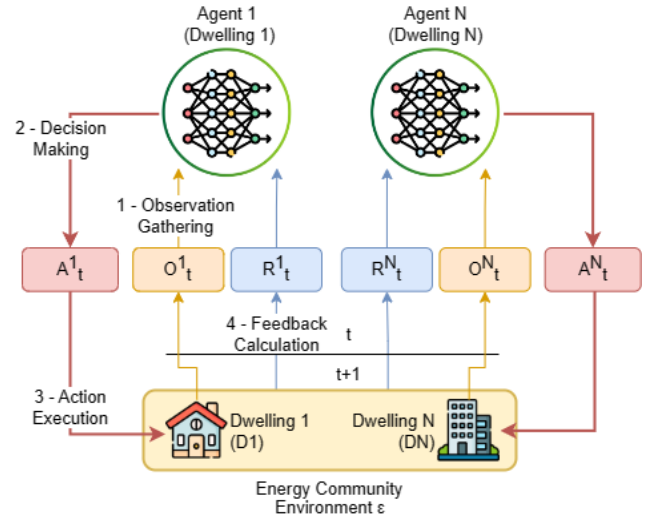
Agent 1
(Dwelling 1)

Agent N
(Dwelling N)

2 - Decision Making

1 - Observation Gathering

$A^1_t$

$O^1_t$

$R^1_t$

$R^N_t$

$O^N_t$

$A^N_t$

4 - Feedback Calculation

t

t+1

3 - Action Execution

Dwelling 1
(D1)

Dwelling N
(DN)

Energy Community
Environment ε